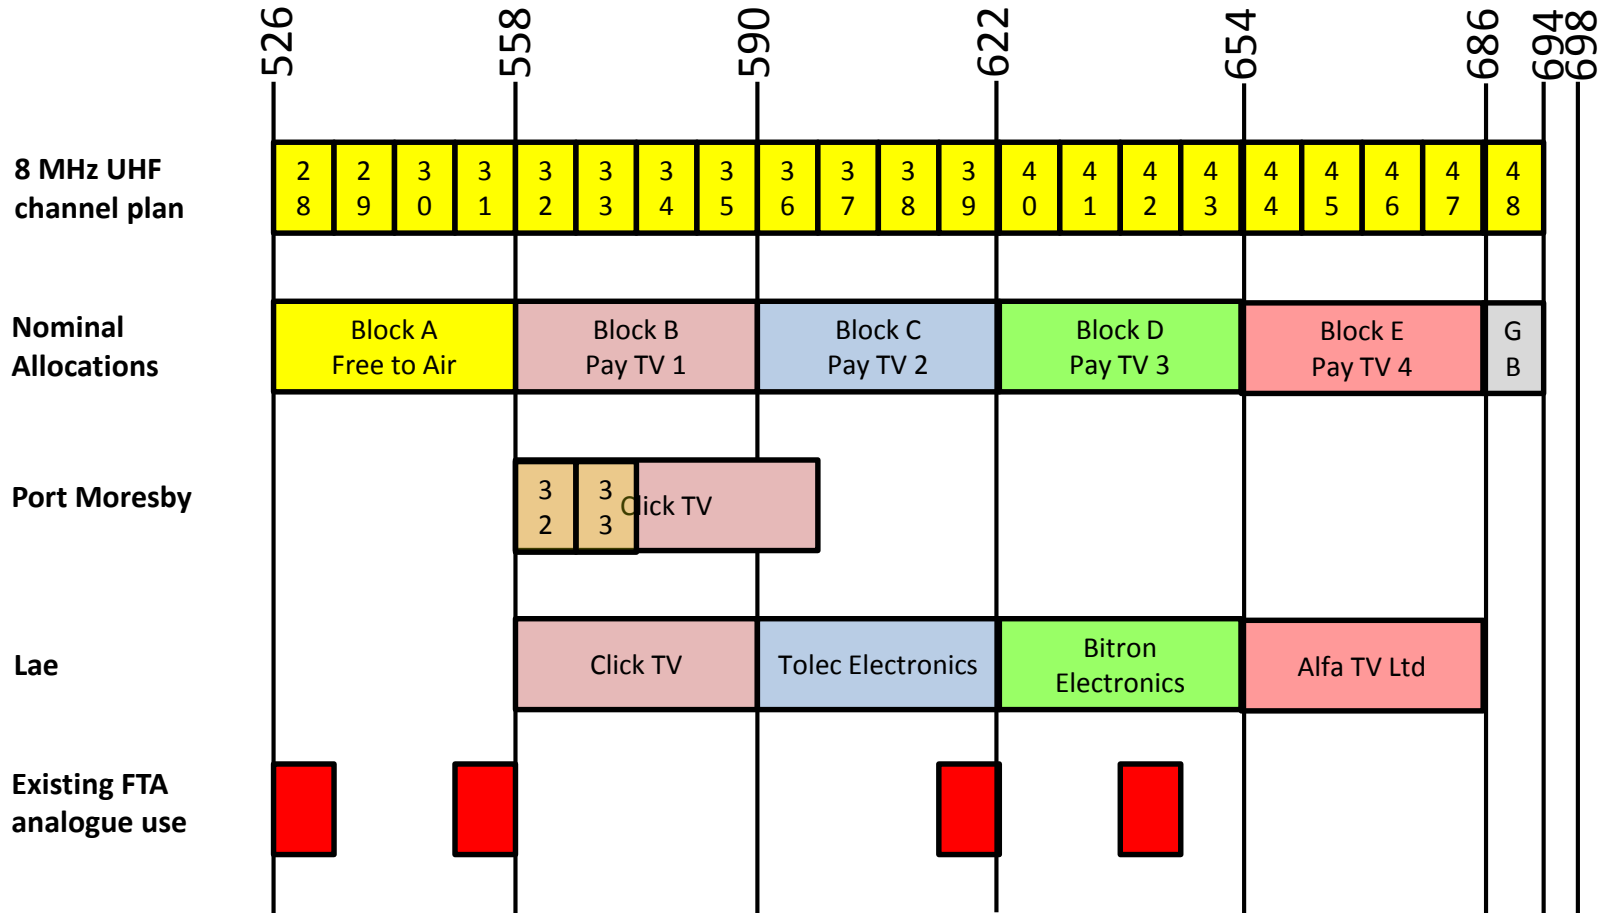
526 558 590 622 654 686 694 698

8 MHz UHF channel plan

| 28 | 29 | 30 | 31 | 32 | 33 | 34 | 35 | 36 | 37 | 38 | 39 | 40 | 41 | 42 | 43 | 44 | 45 | 46 | 47 | 48 |
|---|---|---|---|---|---|---|---|---|---|---|---|---|---|---|---|---|---|---|---|---|

Nominal Allocations

Block A Free to Air

Block B Pay TV 1

Block C Pay TV 2

Block D Pay TV 3

Block E Pay TV 4

GB

Port Moresby

32

33

Click TV

Lae

Click TV

Tolec Electronics

Bitron Electronics

Alfa TV Ltd

Existing FTA analogue use